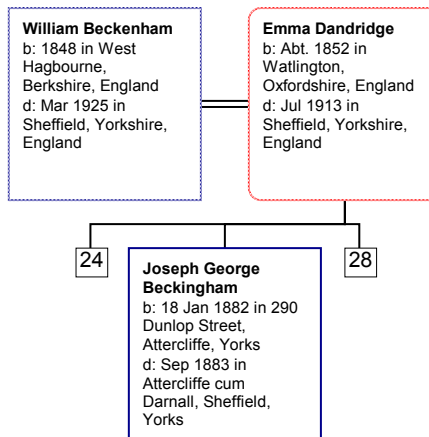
**William Beckenham**
b: 1848 in West Hagbourne, Berkshire, England
d: Mar 1925 in Sheffield, Yorkshire, England

**Emma Dandridge**
b: Abt. 1852 in Watlington, Oxfordshire, England
d: Jul 1913 in Sheffield, Yorkshire, England

24

**Joseph George Beckingham**
b: 18 Jan 1882 in 290 Dunlop Street, Attercliffe, Yorks
d: Sep 1883 in Attercliffe cum Darnall, Sheffield, Yorks

28